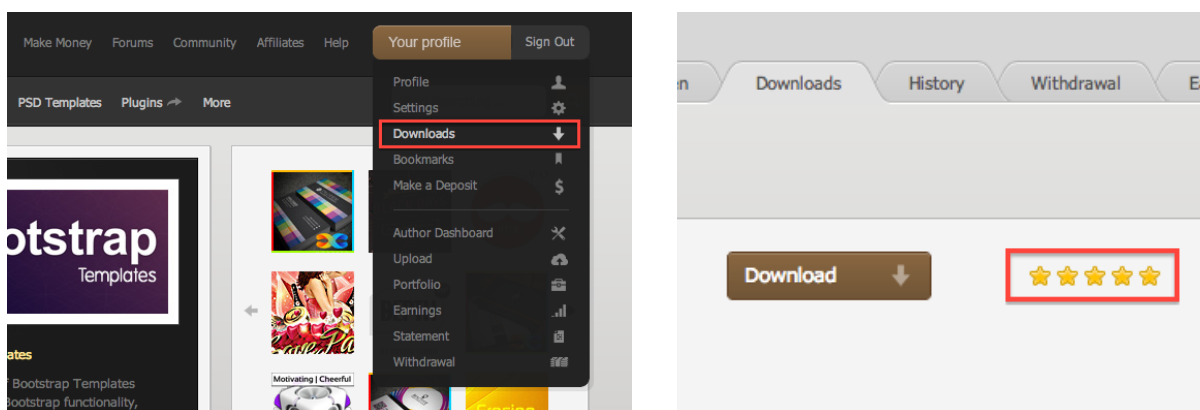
Make Money Forums Community Affiliates Help Your profile Sign Out

PSD Templates Plugins More

Profile
Settings
Downloads
Bookmarks
Make a Deposit
Author Dashboard
Upload
Portfolio
Earnings
Statement
Withdrawal

otstrap
Templates

ates
Bootstrap Templates
Bootstrap functionality,

Motivating | Cheerful

n Downloads History Withdrawal E

Download